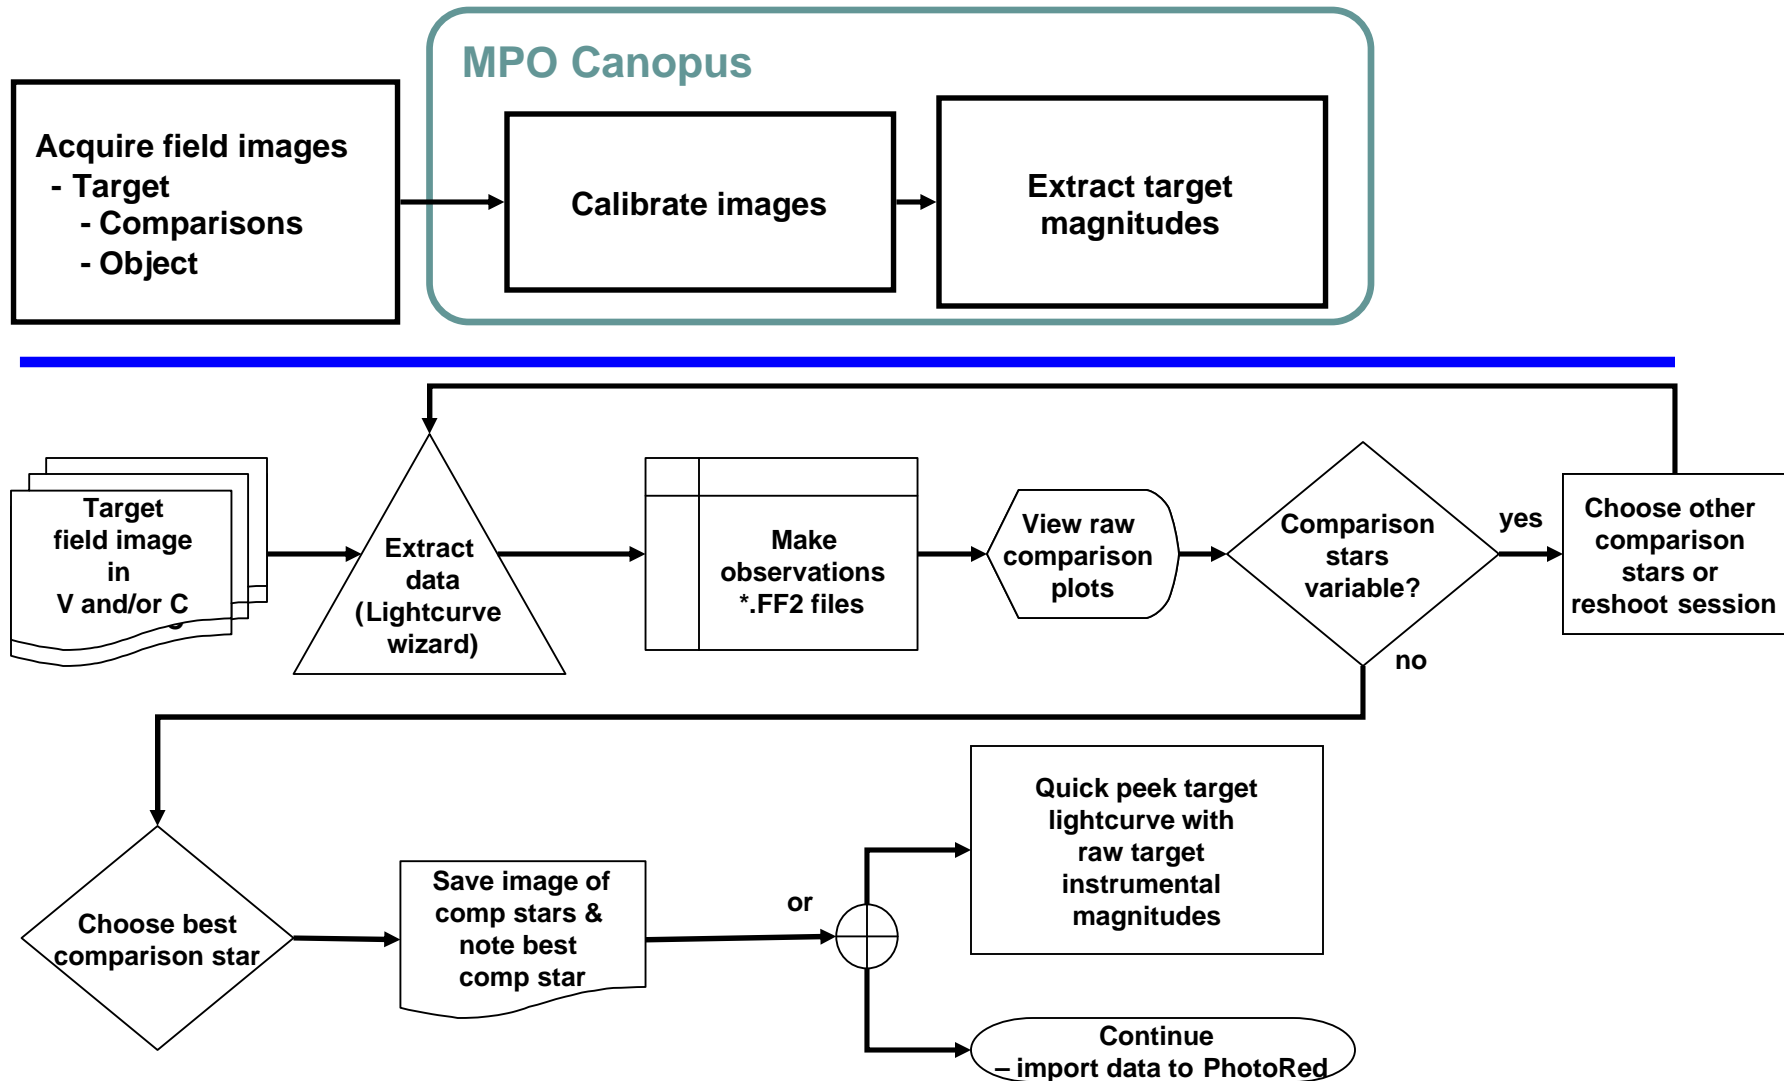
MPO Canopus

Acquire field images
- Target
- Comparisons
- Object

Calibrate images

Extract target magnitudes

Target field image in V and/or C

Extract data (Lightcurve wizard)

Make observations *.FF2 files

View raw comparison plots

Comparison stars variable?

yes

Choose other comparison stars or reshoot session

no

Choose best comparison star

Save image of comp stars & note best comp star

or

Quick peek target lightcurve with raw target instrumental magnitudes

Continue – import data to PhotoRed